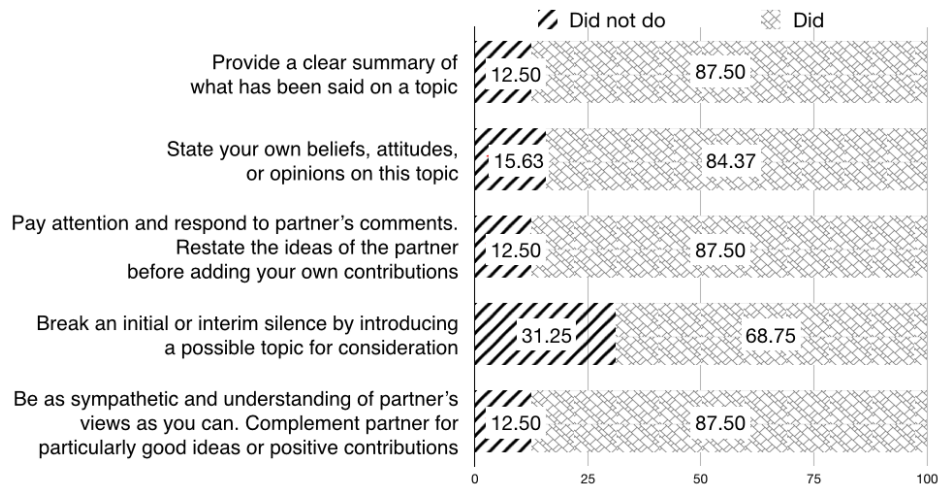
Did not do
Did

Provide a clear summary of what has been said on a topic
12.50
87.50

State your own beliefs, attitudes, or opinions on this topic
15.63
84.37

Pay attention and respond to partner's comments. Restate the ideas of the partner before adding your own contributions
12.50
87.50

Break an initial or interim silence by introducing a possible topic for consideration
31.25
68.75

Be as sympathetic and understanding of partner's views as you can. Complement partner for particularly good ideas or positive contributions
12.50
87.50

0
25
50
75
100